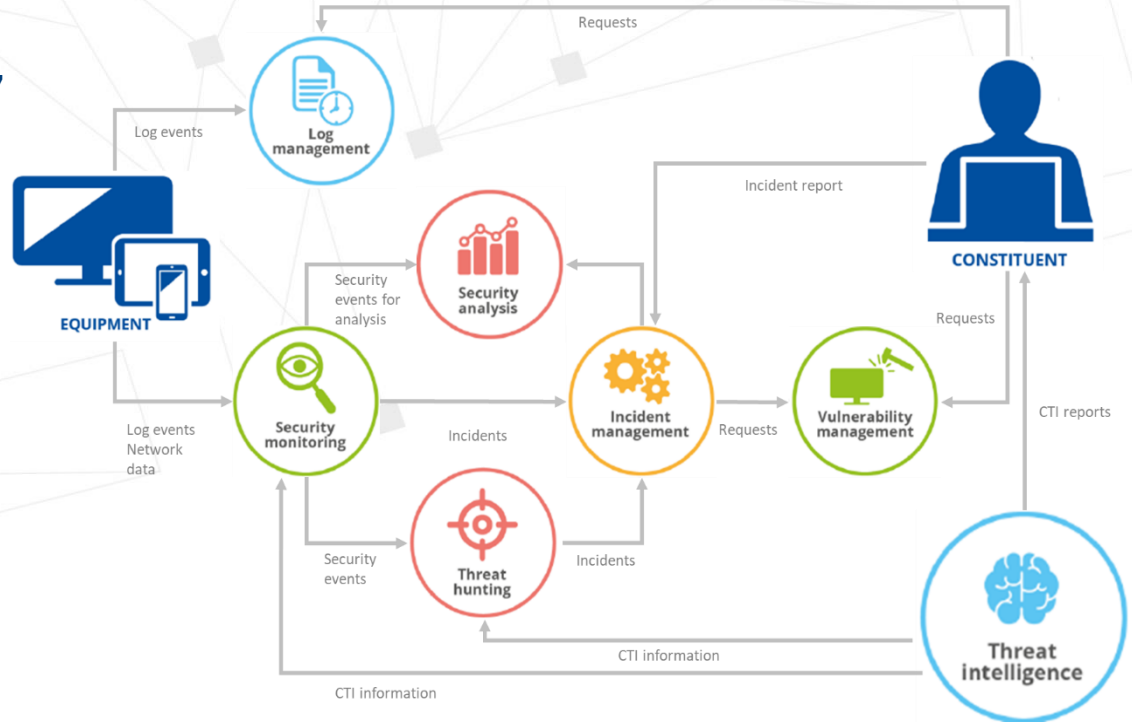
Requests

Log events

Log management

EQUIPMENT

Incident report

CONSTITUENT

Security events for analysis

Security analysis

Requests

Log events
Network data

Security monitoring

Incidents

Incident management

Requests

Vulnerability management

CTI reports

Security events

Threat hunting

Incidents

CTI information

CTI information

Threat intelligence